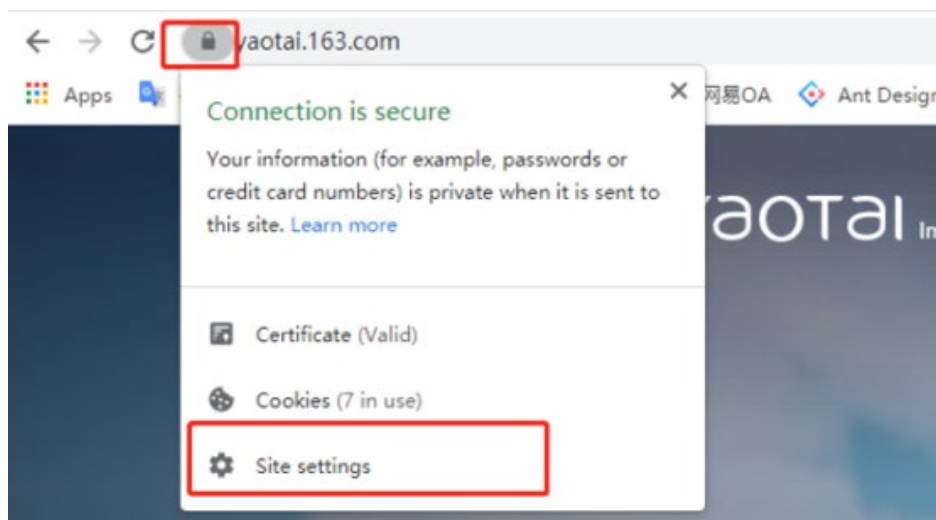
yaotai.163.com

Apps

网易OA

Ant Design

Connection is secure

Your information (for example, passwords or credit card numbers) is private when it is sent to this site. Learn more

yaotai In

Certificate (Valid)

Cookies (7 in use)

Site settings